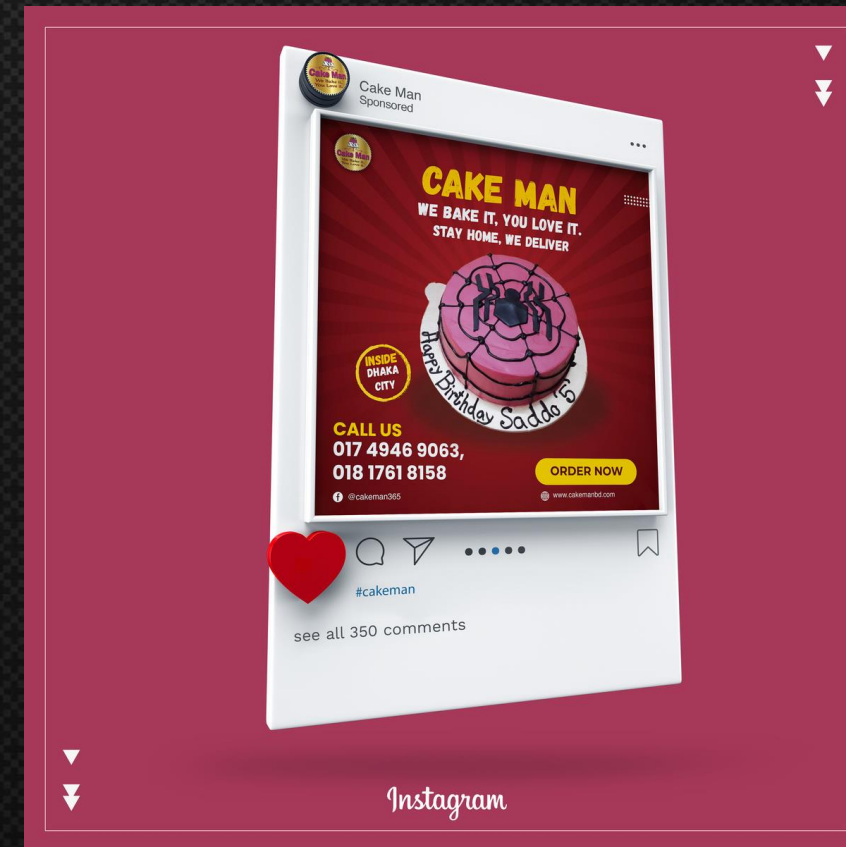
Cake Man
Sponsored

CAKE MAN
WE BAKE IT, YOU LOVE IT.
STAY HOME, WE DELIVER

Happy Birthday Saddo'5

INSIDE DHAKA CITY

CALL US
017 4946 9063,
018 1761 8158

ORDER NOW

@cakeman365
www.cakemanbd.com

#cakeman

see all 350 comments

Instagram